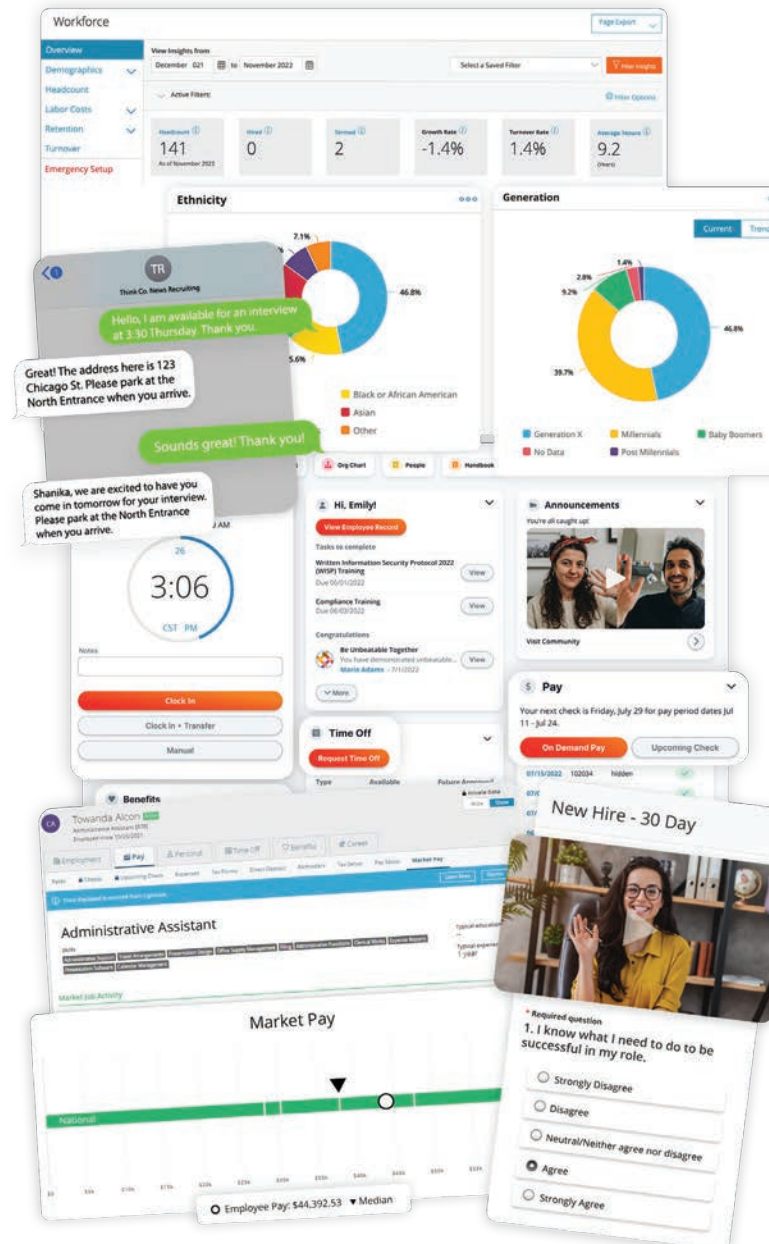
Workforce

Page Export

Overview
Demographics
Headcount
Labor Costs
Retention
Turnover
Emergency Setup

View Insights from
December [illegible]021 to November 2022

Select a Saved Filter
Filter Insights

Active Filters:
Filter Options

Headcount
141
As of November 2022

Hired
0

Termed
2

Growth Rate
-1.4%

Turnover Rate
1.4%

Average Tenure
9.2
(Years)

Ethnicity

7.1%
46.8%
5.6%

Black or African American
Asian
Other

Generation

Current
Trend

1.4%
2.8%
9.2%
46.8%
39.7%

Generation X
Millennials
Baby Boomers
No Data
Post Millennials

TR
Think Co. News Recruiting

Hello, I am available for an interview at 3:30 Thursday. Thank you.

Great! The address here is 123 Chicago St. Please park at the North Entrance when you arrive.

Sounds great! Thank you!

Shanika, we are excited to have you come in tomorrow for your interview. Please park at the North Entrance when you arrive.

Org Chart
People
Handbook

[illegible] AM
26
3:06
CST PM

Notes

Clock In
Clock In + Transfer
Manual

Hi, Emily!
View Employee Record
Tasks to complete
Written Information Security Protocol 2022 (WISP) Training
Due 06/01/2022
View
Compliance Training
Due 06/03/2022
View
Congratulations
Be Unbeatable Together
You have demonstrated unbeatable...
Marie Adams · 7/1/2022
View
More

Announcements
You're all caught up!
Visit Community

Pay
Your next check is Friday, July 29 for pay period dates Jul 11 - Jul 24.
On Demand Pay
Upcoming Check

07/15/2022 102034 hidden

Time Off
Request Time Off
Type Available Future Approved

Benefits

CA
Towanda Alcon
Administrative Assistant
Employee since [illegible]

Employment
Pay
Personal
Time Off
Benefits
Career

Market Pay

Administrative Assistant

Market Job Activity

Market Pay

National

Employee Pay: $44,392.53 ▼ Median

New Hire - 30 Day

* Required question
1. I know what I need to do to be successful in my role.

Strongly Disagree
Disagree
Neutral/Neither agree nor disagree
Agree
Strongly Agree